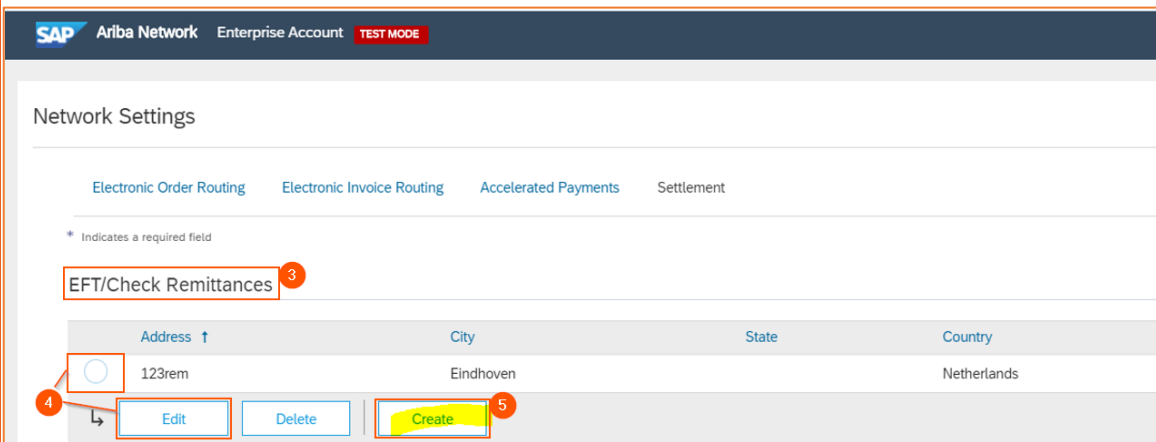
SAP Ariba Network Enterprise Account TEST MODE

Network Settings

Electronic Order Routing Electronic Invoice Routing Accelerated Payments Settlement

* Indicates a required field

EFT/Check Remittances 3

| | Address ↑ | City | State | Country |
|---|---|---|---|---|
| | 123rem | Eindhoven | | Netherlands |

4 ↳ Edit Delete Create 5